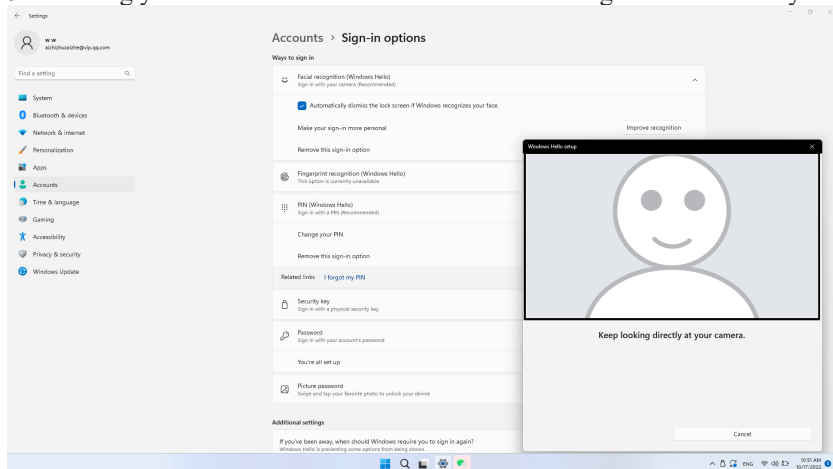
Settings

w w
aizhizhuzaizhe@vip.qq.com

Find a setting

System
Bluetooth & devices
Network & internet
Personalization
Apps
Accounts
Time & language
Gaming
Accessibility
Privacy & security
Windows Update

Accounts › Sign-in options

Ways to sign in

Facial recognition (Windows Hello)
Sign in with your camera (Recommended)

Automatically dismiss the lock screen if Windows recognizes your face.

Make your sign-in more personal
Improve recognition

Remove this sign-in option

Fingerprint recognition (Windows Hello)
This option is currently unavailable

PIN (Windows Hello)
Sign in with a PIN (Recommended)

Change your PIN

Remove this sign-in option

Related links I forgot my PIN

Security key
Sign in with a physical security key

Password
Sign in with your account's password

You're all set up

Picture password
Swipe and tap your favorite photo to unlock your device

Additional settings

If you've been away, when should Windows require you to sign in again?
Windows Hello is preventing some options from being shown.

Windows Hello setup

Keep looking directly at your camera.

Cancel

ENG
10:51 AM
10/17/2022